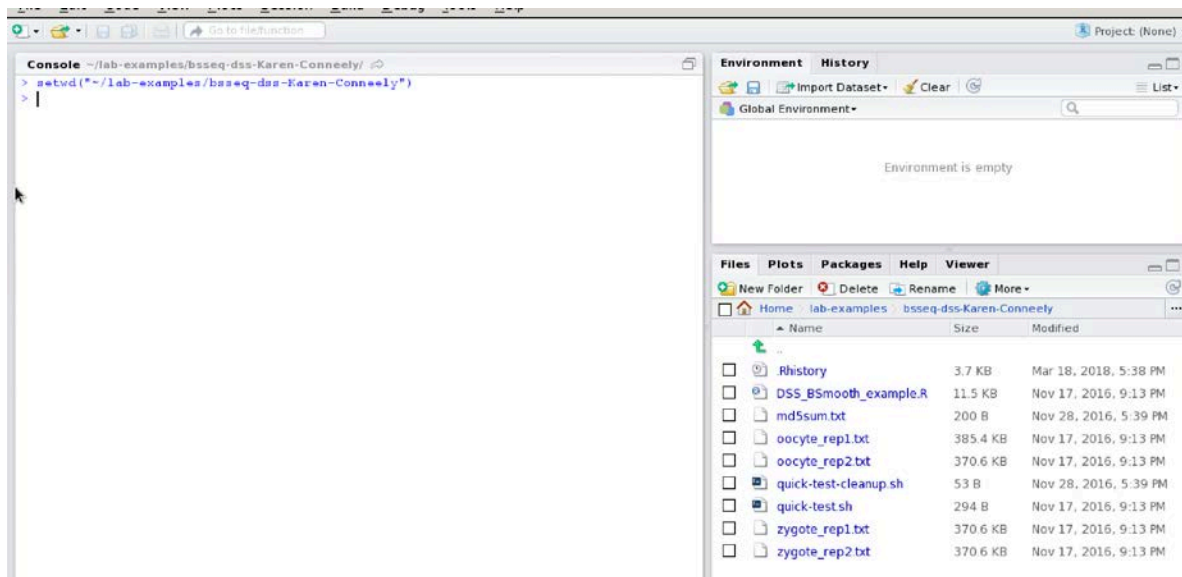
Go to file/function

Project: (None)

Console ~/lab-examples/bsseq-dss-Karen-Conneely/
> setwd("~/lab-examples/bsseq-dss-Karen-Conneely")
>

Environment History
Import Dataset Clear List
Global Environment
Environment is empty

Files Plots Packages Help Viewer
New Folder Delete Rename More
Home lab-examples bsseq-dss-Karen-Conneely

| Name | Size | Modified |
|---|---|---|
| .. | | |
| .Rhistory | 3.7 KB | Mar 18, 2018, 5:38 PM |
| DSS_BSmooth_example.R | 11.5 KB | Nov 17, 2016, 9:13 PM |
| md5sum.txt | 200 B | Nov 28, 2016, 5:39 PM |
| oocyte_rep1.txt | 385.4 KB | Nov 17, 2016, 9:13 PM |
| oocyte_rep2.txt | 370.6 KB | Nov 17, 2016, 9:13 PM |
| quick-test-cleanup.sh | 53 B | Nov 28, 2016, 5:39 PM |
| quick-test.sh | 294 B | Nov 17, 2016, 9:13 PM |
| zygote_rep1.txt | 370.6 KB | Nov 17, 2016, 9:13 PM |
| zygote_rep2.txt | 370.6 KB | Nov 17, 2016, 9:13 PM |